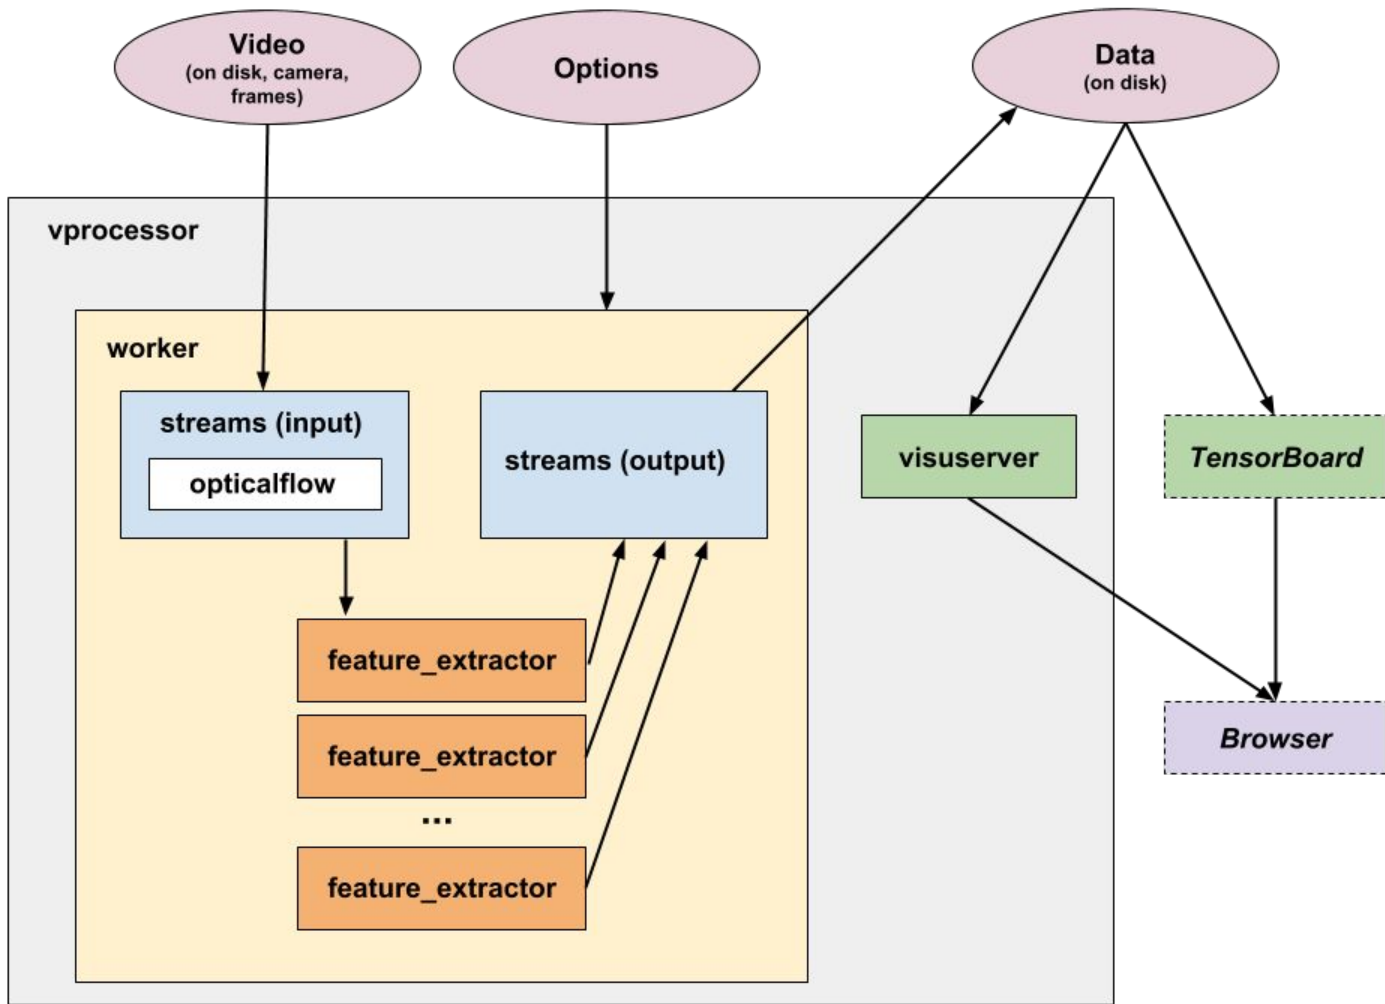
Video
(on disk, camera, frames)

Options

Data
(on disk)

vprocessor

worker

streams (input)

opticalflow

streams (output)

visuserver

TensorBoard

feature_extractor

feature_extractor

...

feature_extractor

Browser